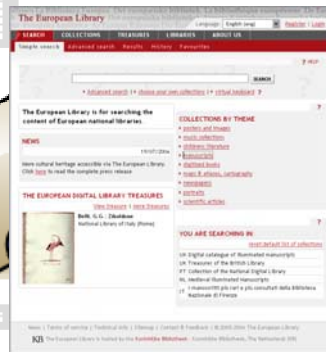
The European Library

Language: English (eng) | Register | Login

SEARCH | COLLECTIONS | TREASURES | LIBRARIES | ABOUT US

Simple search | Advanced search | Results | History | Favourites

? HELP

SEARCH

› Advanced search | › choose your own collections | › virtual bookshelf ?

The European Library is for searching the content of European national libraries.

NEWS

17/07/2006

More cultural heritage accessible via The European Library. Click here to read the complete press release

THE EUROPEAN DIGITAL LIBRARY TREASURES

View treasure | More treasures

Belli, G.G. : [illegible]
National Library of Italy (Rome)

COLLECTIONS BY THEME ?

› posters and images
› music collections
› childrens literature
› manuscripts
› digitised books
› maps & atlases, cartography
› newspapers
› portraits
› scientific articles

YOU ARE SEARCHING IN ?

reset default list of collections

UK Digital catalogue of illuminated manuscripts
UK Treasures of the British Library
PT Collection of the National Digital Library
NL Medieval illuminated manuscripts
IT I manoscritti più cari e più consultati della Biblioteca Nazionale di Firenze

News | Terms of service | Technical info | Sitemap | Contact & Feedback | © 2005-2006 The European Library

KB The European Library is hosted by the Koninklijke Bibliotheek - Koninklijke Bibliotheek, The Netherlands (KB)